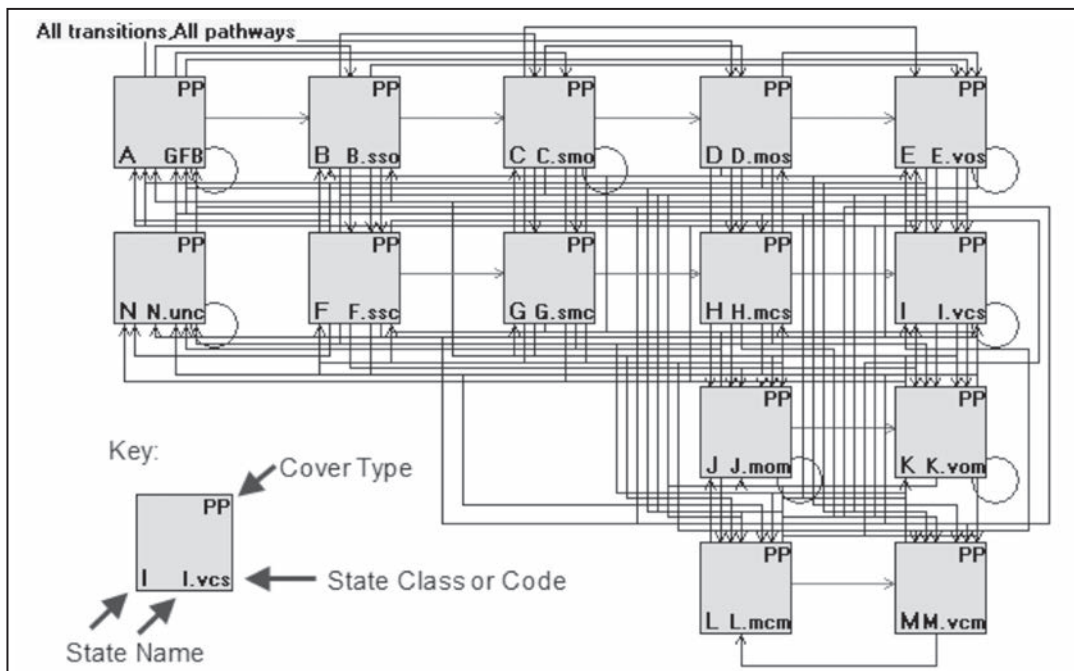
All transitions,All pathways

PP
A GFB

PP
B B.sso

PP
C C.smo

PP
D D.mos

PP
E E.vos

PP
N N.unc

PP
F F.ssc

PP
G G.smc

PP
H H.mcs

PP
I I.vcs

PP
J J.mom

PP
K K.vom

PP
L L.mcm

PP
M M.vcm

Key:

Cover Type

PP
I I.vcs

State Class or Code

State Name